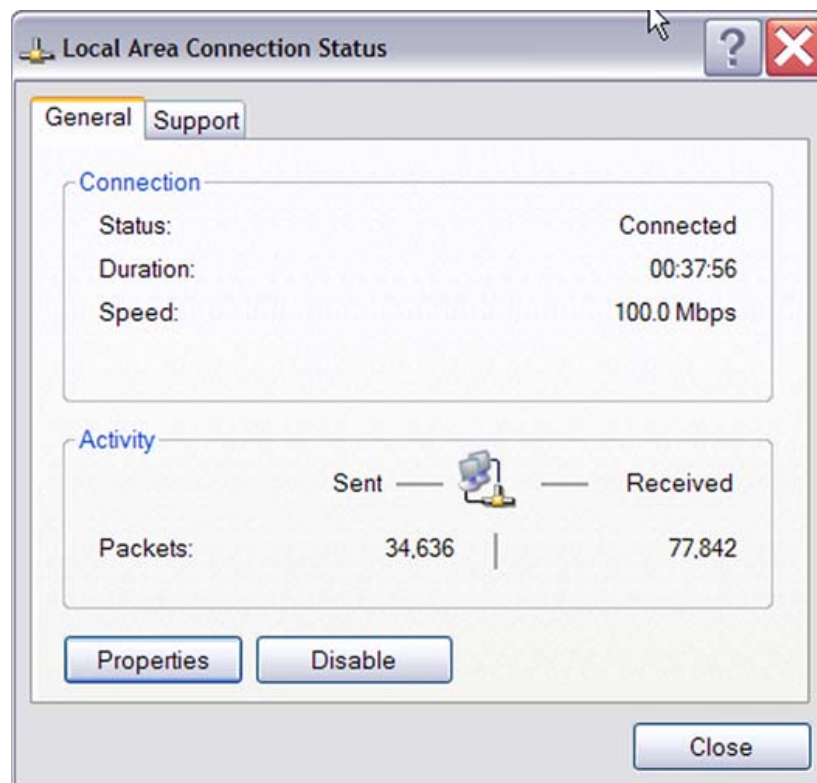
Local Area Connection Status

?

General Support

Connection

Status: Connected

Duration: 00:37:56

Speed: 100.0 Mbps

Activity

Sent — — Received

Packets: 34,636 | 77,842

Properties Disable

Close